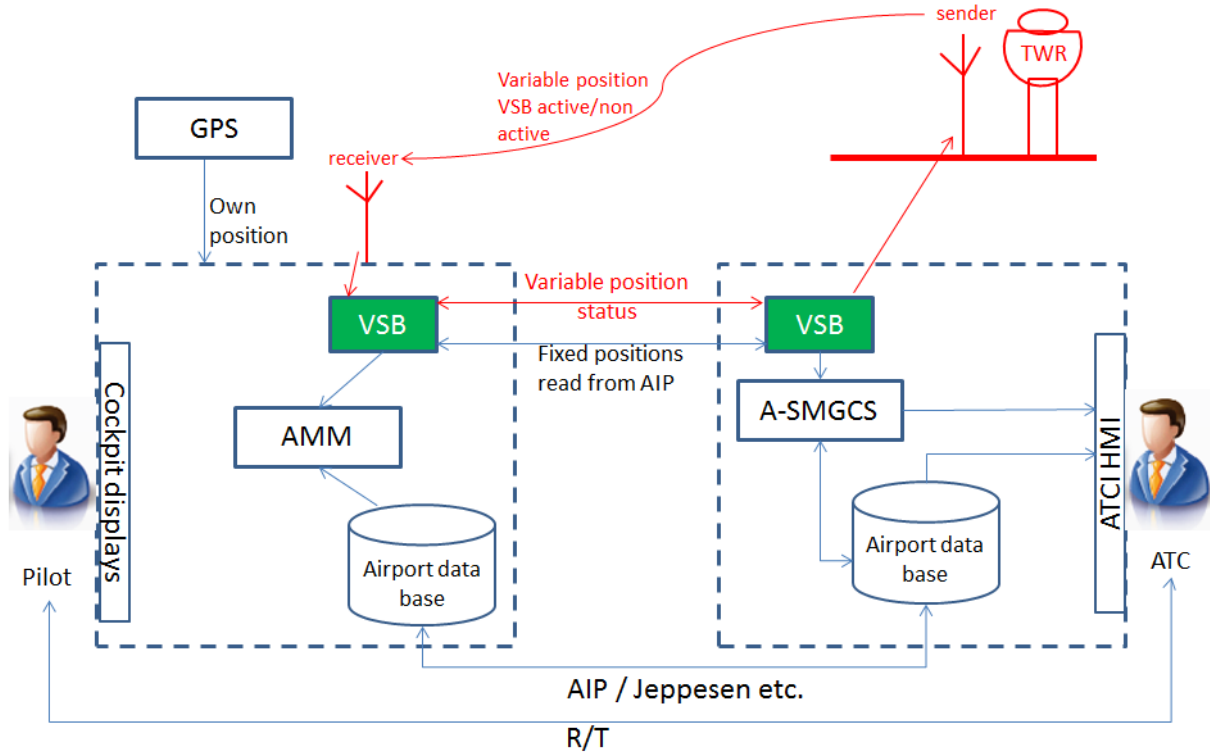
sender

TWR

Variable position VSB active/non active

GPS

receiver

Own position

Variable position status

VSB

VSB

Fixed positions read from AIP

Cockpit displays

AMM

A-SMGCS

ATCI HMI

Airport data base

Airport data base

Pilot

ATC

AIP / Jeppesen etc.

R/T